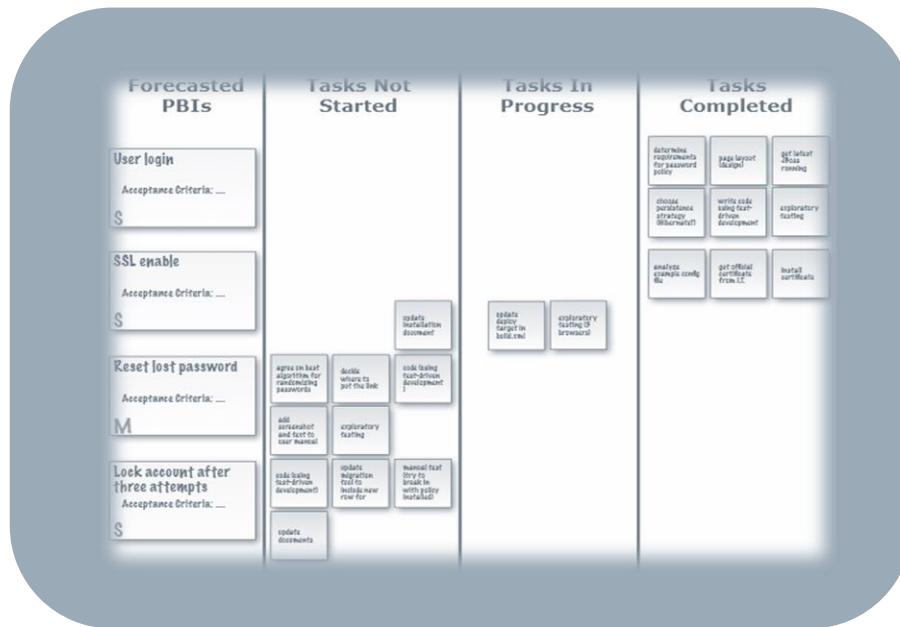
Forecasted PBIs

User login
Acceptance Criteria: ...
S

SSL enable
Acceptance Criteria: ...
S

Reset lost password
Acceptance Criteria: ...
M

Lock account after three attempts
Acceptance Criteria: ...
S

Tasks Not Started

update installation document

agree on best algorithm for randomizing passwords

decide where to put the link

code (using test-driven development)

add screenshot and text to user manual

exploratory testing

code (using test-driven development)

update migration tool to include new row for

manual test (try to break in with policy installed)

update documents

Tasks In Progress

update deploy target in build.xml

exploratory testing (3 browsers)

Tasks Completed

determine requirements for password policy

page layout (design)

get latest JBoss running

choose persistence strategy (Hibernate)

write code (using test-driven development)

exploratory testing

analyze example config file

get official certificate from I.T.

install certificate